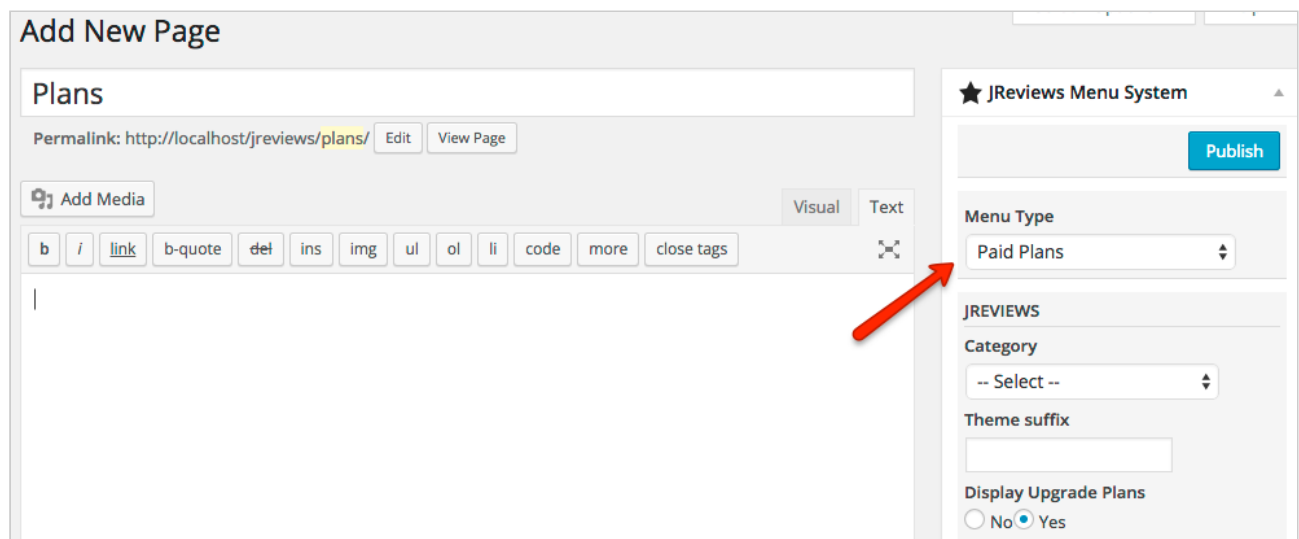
Add New Page

Plans

Permalink: http://localhost/jreviews/plans/ Edit View Page

Add Media

Visual Text

b i link b-quote del ins img ul ol li code more close tags

JReviews Menu System

Publish

Menu Type

Paid Plans

JREVIEWS

Category

-- Select --

Theme suffix

Display Upgrade Plans

No Yes